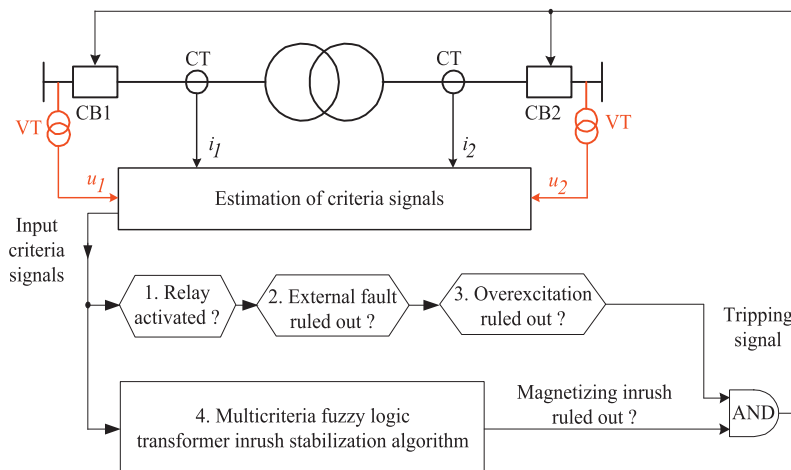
CB1

CT

CT

CB2

VT

VT

$i_1$

$i_2$

$u_1$

$u_2$

Estimation of criteria signals

Input criteria signals

1. Relay activated ?

2. External fault ruled out ?

3. Overexcitation ruled out ?

Tripping signal

Magnetizing inrush ruled out ?

4. Multicriteria fuzzy logic transformer inrush stabilization algorithm

AND